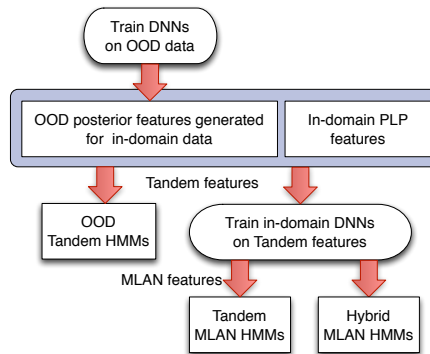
Train DNNs on OOD data

OOD posterior features generated for in-domain data

In-domain PLP features

Tandem features

OOD Tandem HMMs

Train in-domain DNNs on Tandem features

MLAN features

Tandem MLAN HMMs

Hybrid MLAN HMMs